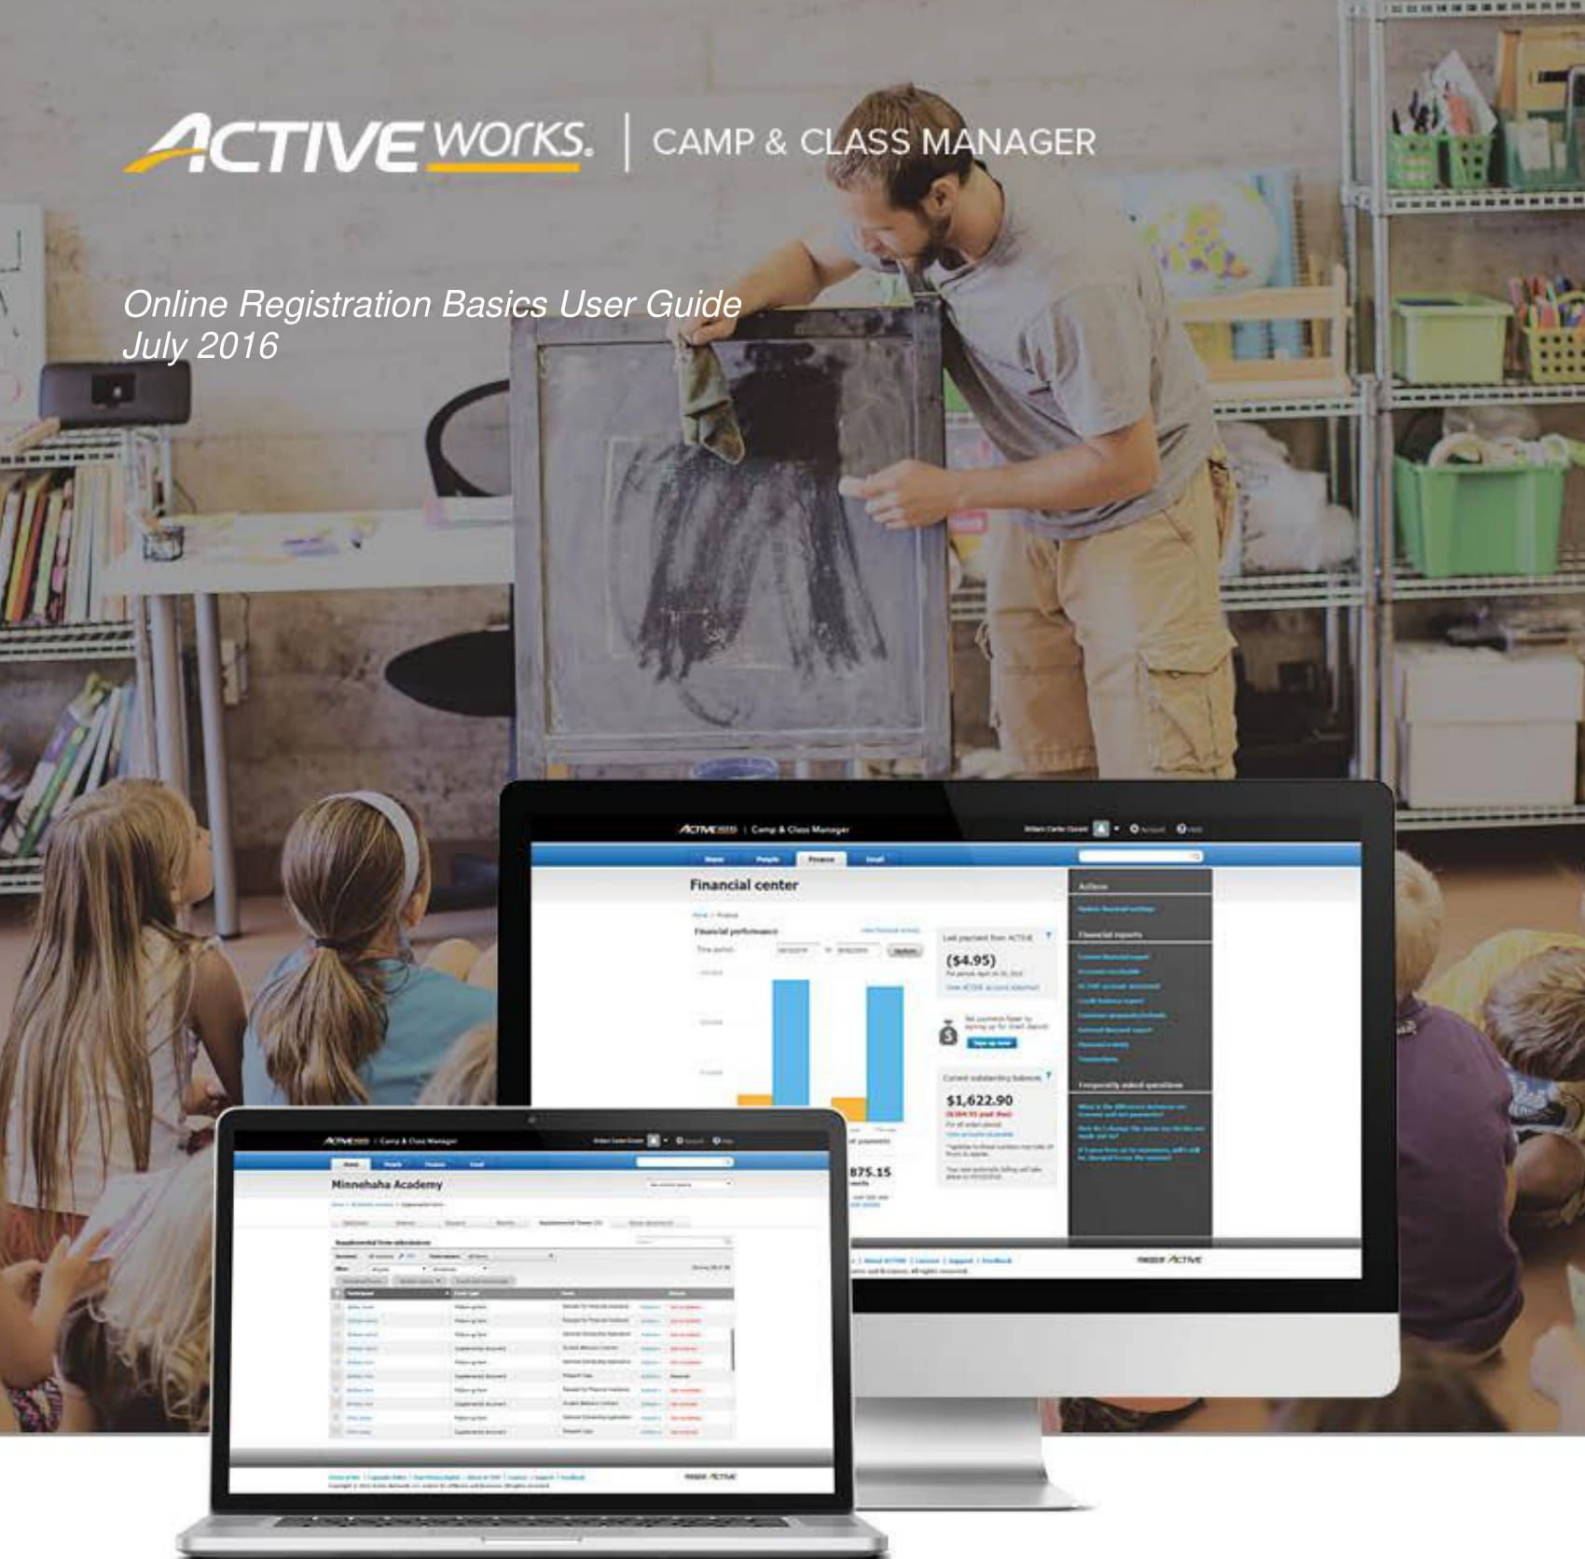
ACTIVE WORKS. | CAMP & CLASS MANAGER

Online Registration Basics User Guide
July 2016

ACTIVE | Camp & Class Manager

Financial center

Financial performance

($4.95)

$1,622.90

875.15

Actions

Financial reports

Frequently asked questions

ACTIVE | Camp & Class Manager

Minnehaha Academy